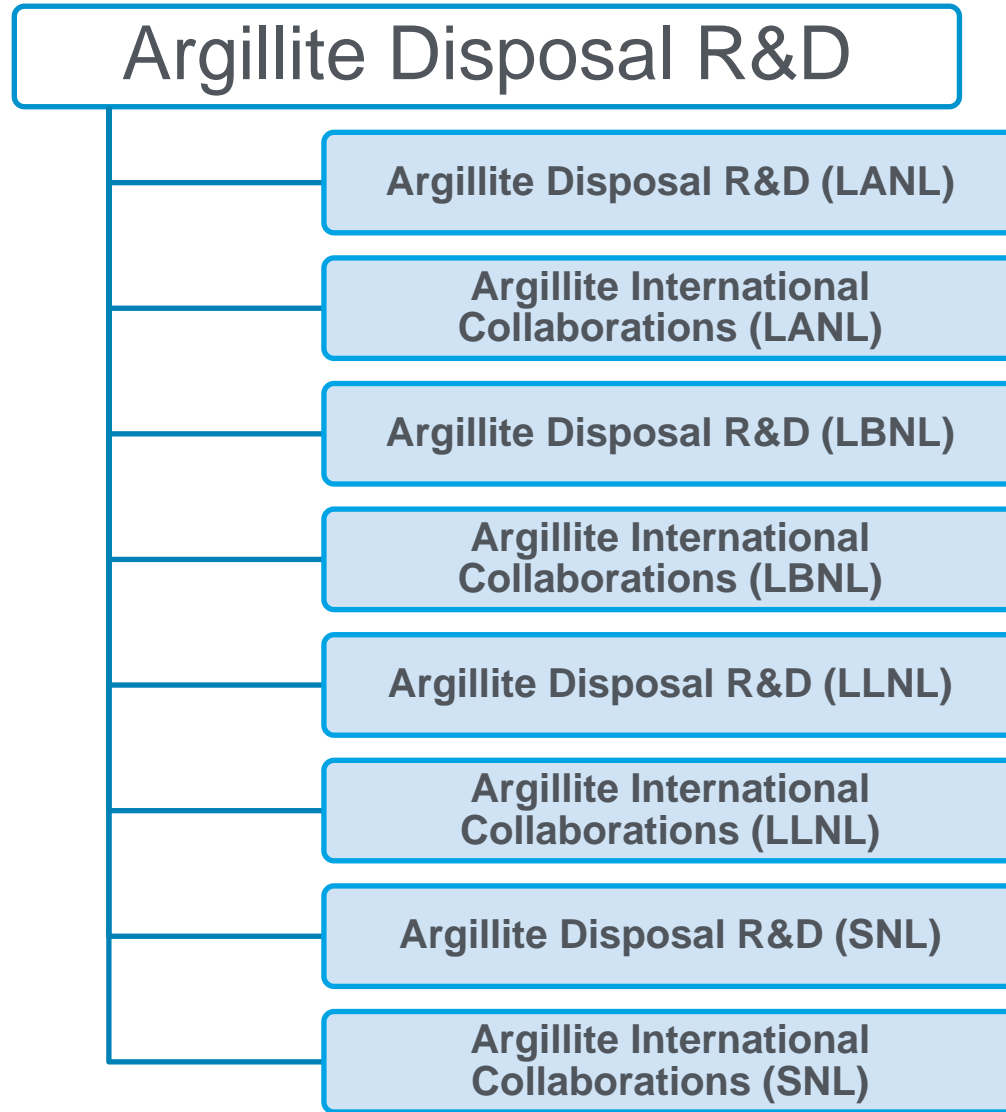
Argillite Disposal R&D

Argillite Disposal R&D (LANL)

Argillite International Collaborations (LANL)

Argillite Disposal R&D (LBNL)

Argillite International Collaborations (LBNL)

Argillite Disposal R&D (LLNL)

Argillite International Collaborations (LLNL)

Argillite Disposal R&D (SNL)

Argillite International Collaborations (SNL)